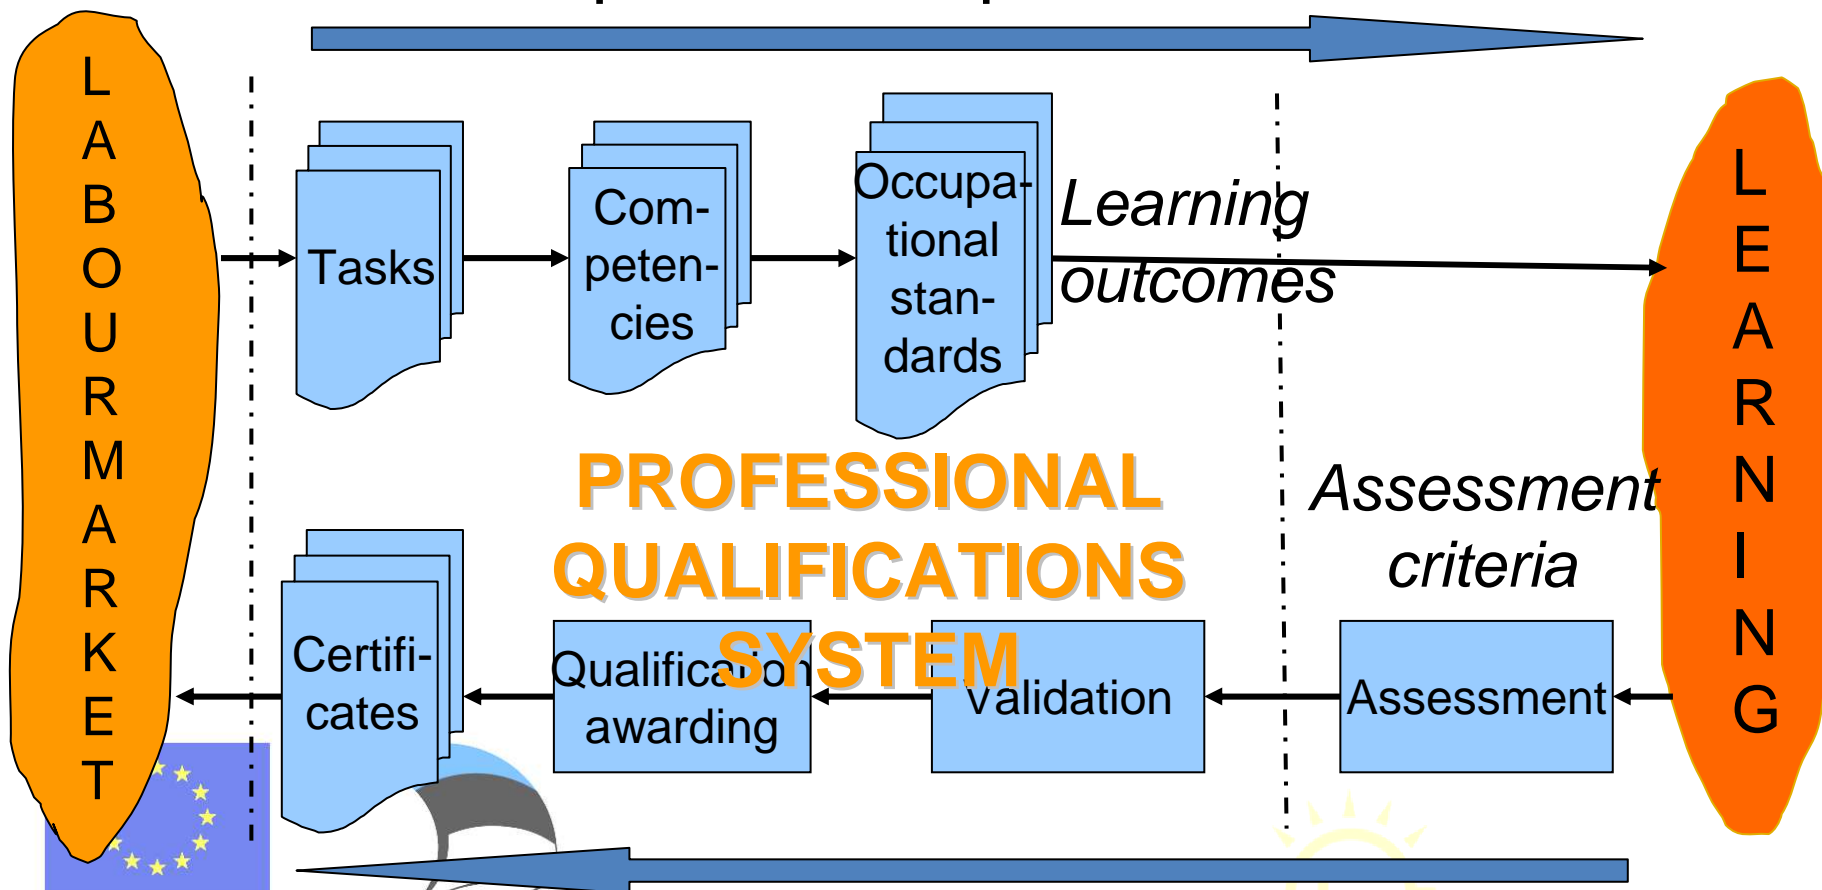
LABOURMARKET

Tasks

Competencies

Occupational standards

Learning outcomes

LEARNING

PROFESSIONAL QUALIFICATIONS SYSTEM

Assessment criteria

Certificates

Qualification awarding

Validation

Assessment